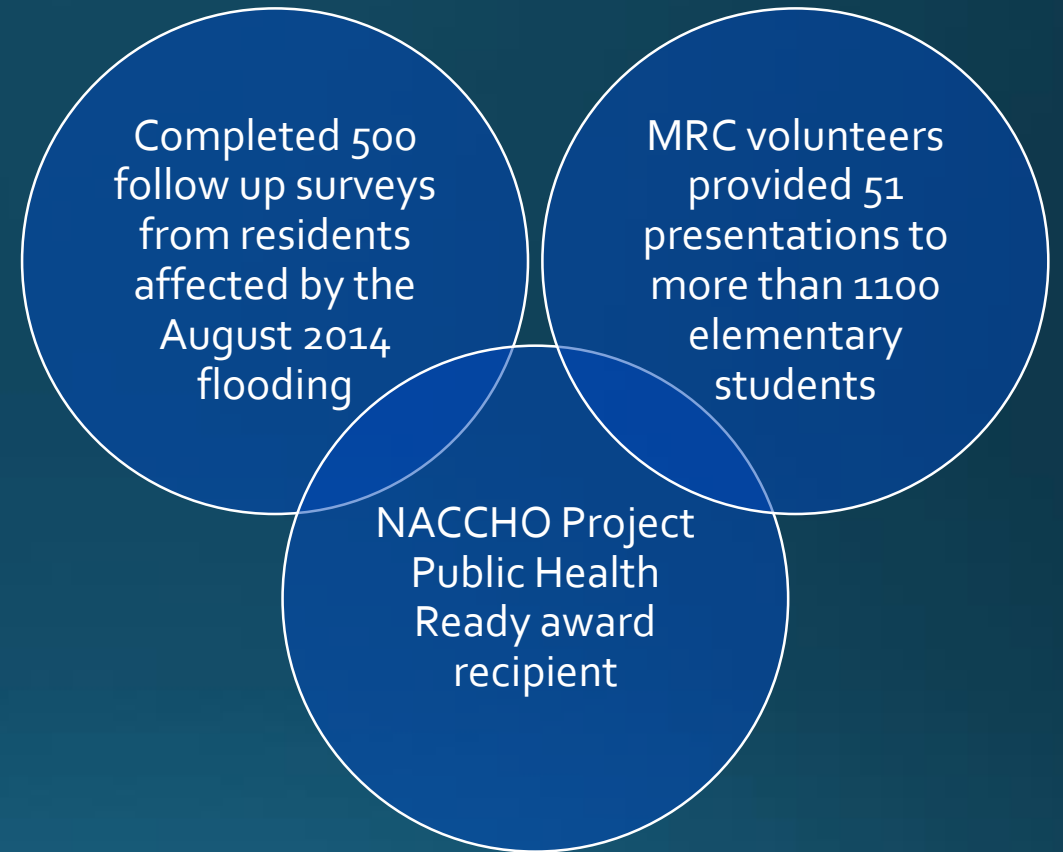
Completed 500 follow up surveys from residents affected by the August 2014 flooding

MRC volunteers provided 51 presentations to more than 1100 elementary students

NACCHO Project Public Health Ready award recipient